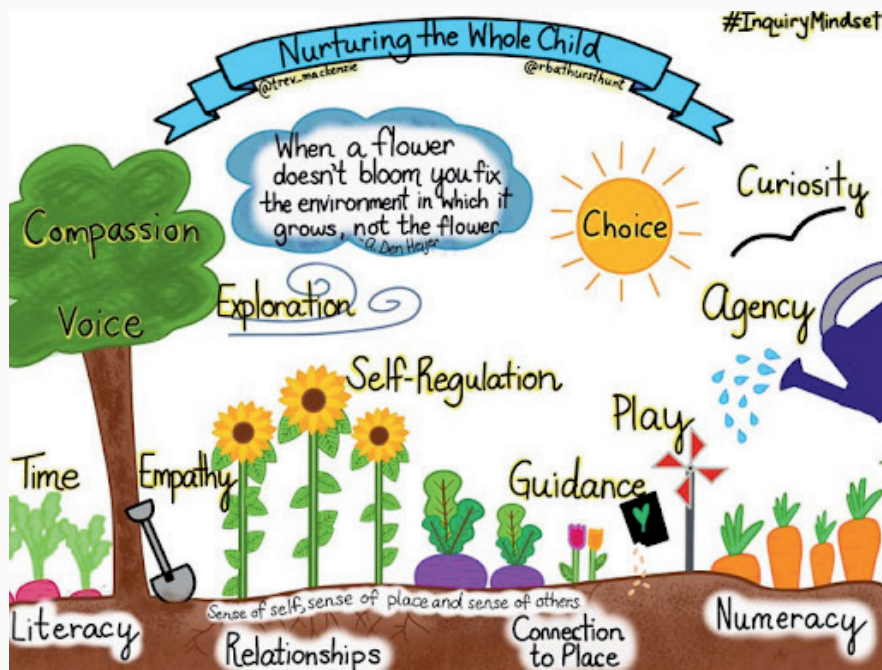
#InquiryMindset

Nurturing the Whole Child

@trev_mackenzie

@rbathursthunt

When a flower doesn't bloom you fix the environment in which it grows, not the flower.
-A. Den Heijer

Choice

Curiosity

Compassion

Voice

Exploration

Agency

Self-Regulation

Play

Time

Empathy

Guidance

Sense of self, sense of place and sense of others

Literacy

Relationships

Connection to Place

Numeracy